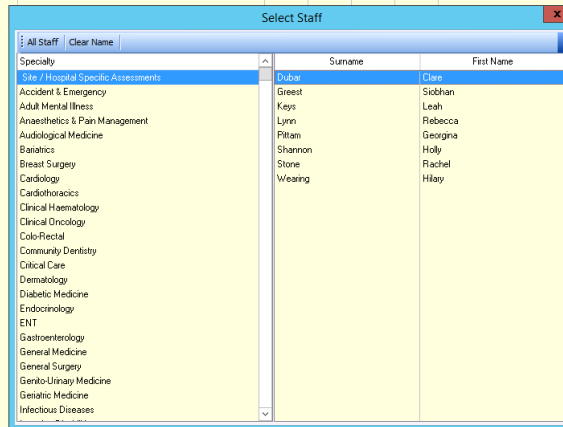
Select Staff

All Staff | Clear Name

Specialty
Site / Hospital Specific Assessments
Accident & Emergency
Adult Mental Illness
Anaesthetics & Pain Management
Audiological Medicine
Bariatrics
Breast Surgery
Cardiology
Cardiothoracics
Clinical Haematology
Clinical Oncology
Colo-Rectal
Community Dentistry
Critical Care
Dermatology
Diabetic Medicine
Endocrinology
ENT
Gastroenterology
General Medicine
General Surgery
Genito-Urinary Medicine
Geriatric Medicine
Infectious Diseases

| Surname | First Name |
|---|---|
| Dubar | Clare |
| Greest | Siobhan |
| Keys | Leah |
| Lynn | Rebecca |
| Pittam | Georgina |
| Shannon | Holly |
| Stone | Rachel |
| Wearing | Hilary |